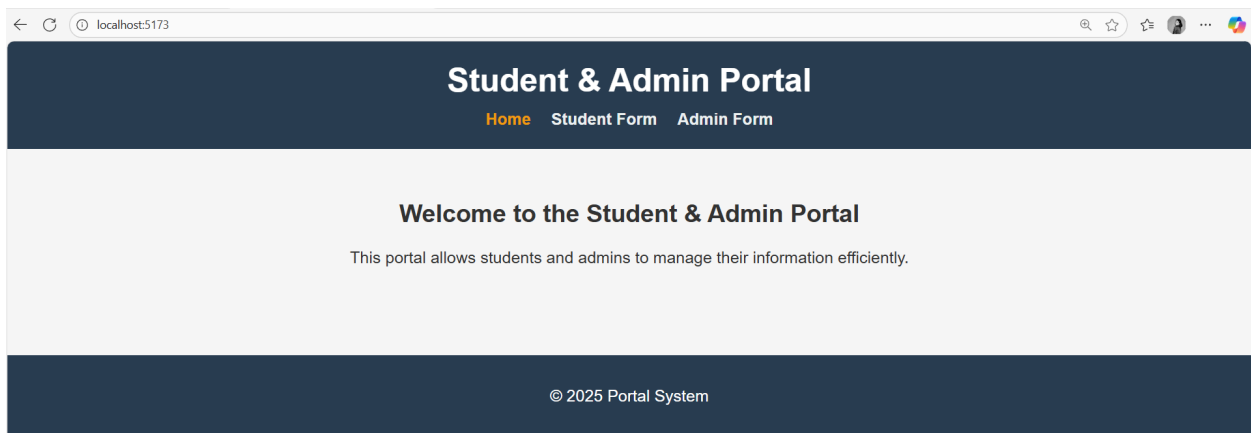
localhost:5173

Student & Admin Portal

Home Student Form Admin Form

Welcome to the Student & Admin Portal

This portal allows students and admins to manage their information efficiently.

© 2025 Portal System